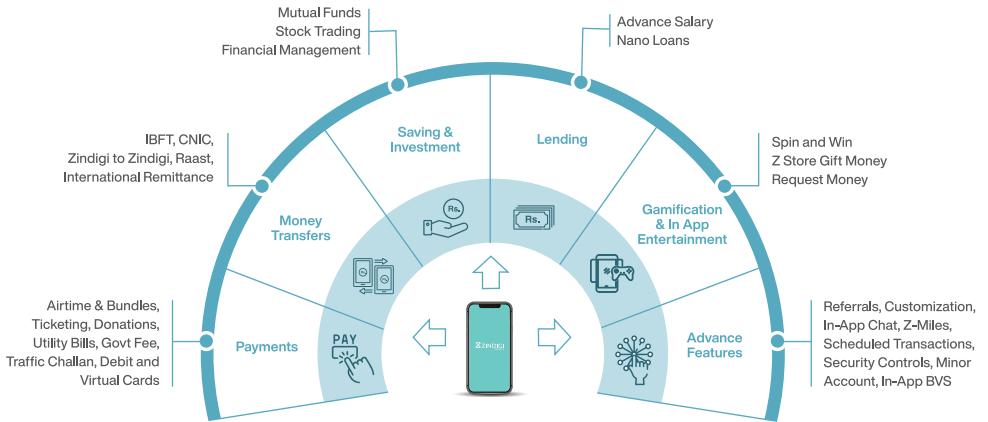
Mutual Funds
Stock Trading
Financial Management

Advance Salary
Nano Loans

IBFT, CNIC,
Zindigi to Zindigi, Raast,
International Remittance

Saving & Investment

Lending

Spin and Win
Z Store Gift Money
Request Money

Money Transfers

Rs.

Rs.

Gamification & In App Entertainment

Airtime & Bundles,
Ticketing, Donations,
Utility Bills, Govt Fee,
Traffic Challan, Debit and
Virtual Cards

PAY

Payments

ZINDIGI

Advance Features

Referrals, Customization,
In-App Chat, Z-Miles,
Scheduled Transactions,
Security Controls, Minor
Account, In-App BVS